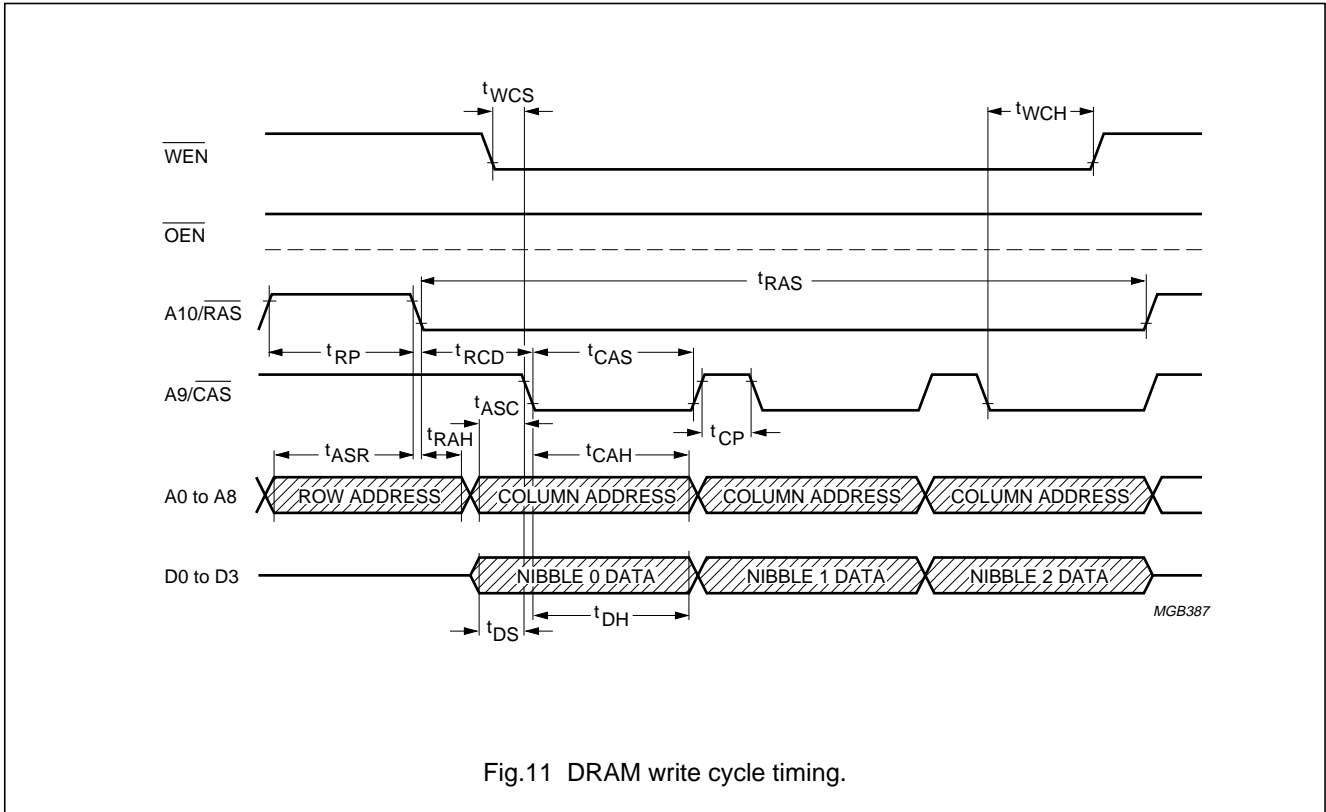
$t_{WCS}$

$t_{WCH}$

$\overline{WEN}$

$\overline{OEN}$

$t_{RAS}$

A10/$\overline{RAS}$

$t_{RP}$ $t_{RCD}$ $t_{CAS}$

A9/$\overline{CAS}$

$t_{ASC}$

$t_{RAH}$

$t_{CP}$

$t_{ASR}$

$t_{CAH}$

A0 to A8

ROW ADDRESS

COLUMN ADDRESS

COLUMN ADDRESS

COLUMN ADDRESS

D0 to D3

NIBBLE 0 DATA

NIBBLE 1 DATA

NIBBLE 2 DATA

MGB387

$t_{DS}$ $t_{DH}$

Fig.11 DRAM write cycle timing.